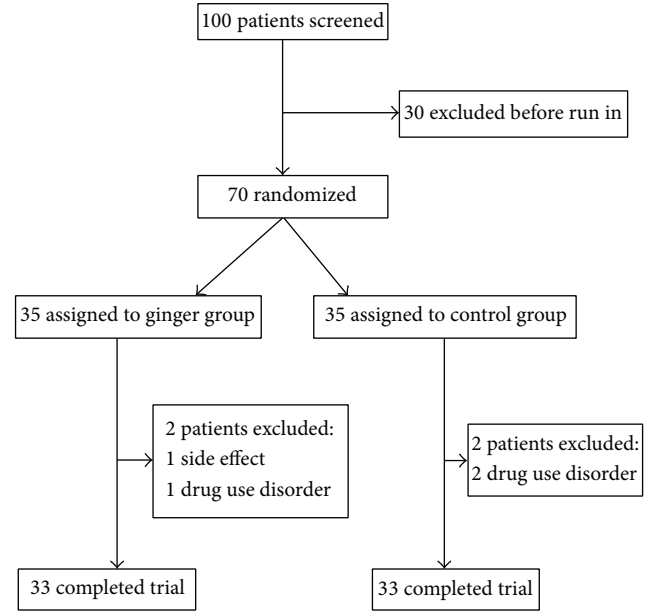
100 patients screened

30 excluded before run in

70 randomized

35 assigned to ginger group

35 assigned to control group

2 patients excluded:
1 side effect
1 drug use disorder

2 patients excluded:
2 drug use disorder

33 completed trial

33 completed trial